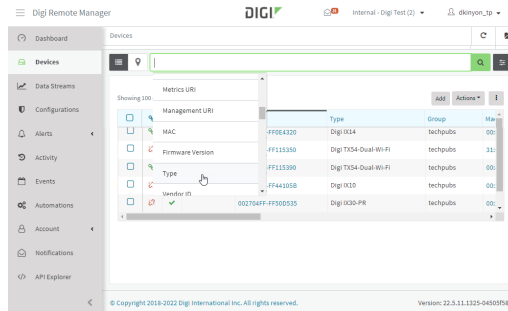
Digi Remote Manager

DIGI

Internal - Digi Test (2)

dkinyon_tp

Dashboard

Devices

Data Streams

Configurations

Alerts

Activity

Events

Automations

Account

Notifications

API Explorer

Devices

Metrics URI

Management URI

MAC

Firmware Version

Type

Vendor ID

Showing 100

Add

Actions

| | | | Type | Group | Ma |
|---|---|---|---|---|---|
| | | FF0E4320 | Digi IX14 | techpubs | 00: |
| | | FF115350 | Digi TX54-Dual-Wi-Fi | techpubs | 31: |
| | | FF115390 | Digi TX54-Dual-Wi-Fi | techpubs | 00: |
| | | FF44105B | Digi IX10 | techpubs | 00: |
| | | 002704FF-FF50D535 | Digi IX30-PR | techpubs | 00: |

© Copyright 2018-2022 Digi International Inc. All rights reserved.

Version: 22.5.11.1325-04505f5